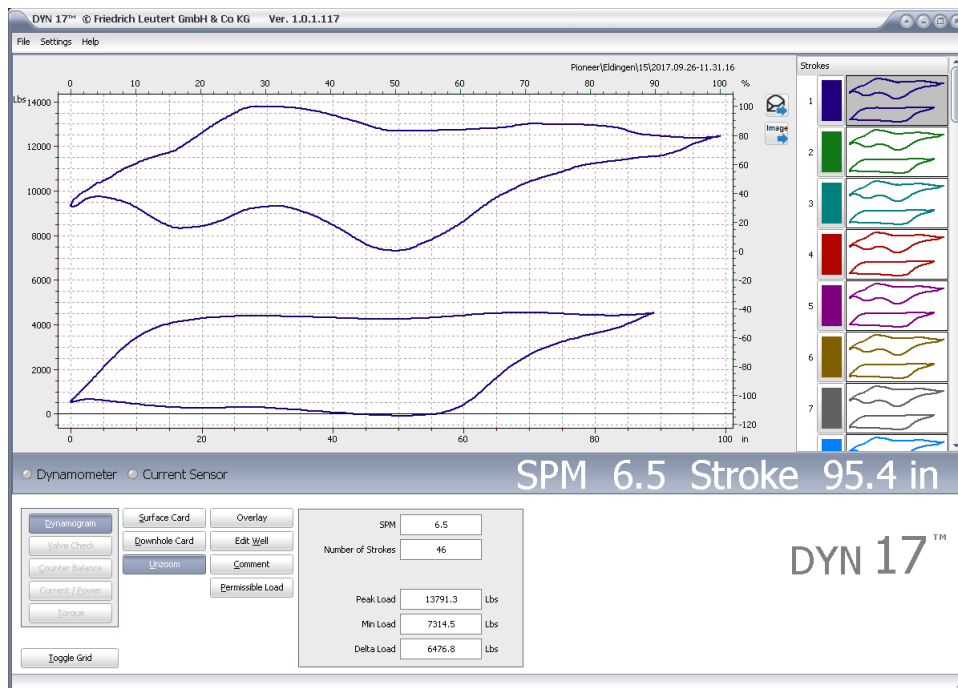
DYN 17™ © Friedrich Leutert GmbH & Co KG Ver. 1.0.1.117

File Settings Help

Pioneer\Eldingen\15\2017.09.26-11.31.16

0 10 20 30 40 50 60 70 80 90 100 %

Lbs 14000
12000
10000
8000
6000
4000
2000
0

100
80
60
40
20
0
-20
-40
-60
-80
-100
-120

0 20 40 60 80 100 in

Image

Strokes
1
2
3
4
5
6
7

Dynamometer Current Sensor

SPM 6.5 Stroke 95.4 in

Dynamogram
Valve Check
Counter Balance
Current / Power
Torque

Surface Card
Downhole Card
Unzoom

Overlay
Edit Well
Comment
Permissible Load

| | | |
|---|---|---|
| SPM | 6.5 | |
| Number of Strokes | 46 | |
| Peak Load | 13791.3 | Lbs |
| Min Load | 7314.5 | Lbs |
| Delta Load | 6476.8 | Lbs |

DYN 17™

Toggle Grid